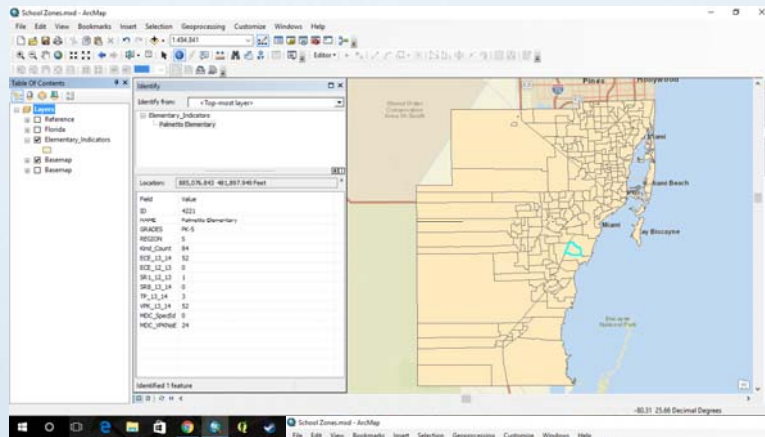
School Zones.mxd - ArcMap

File Edit View Bookmarks Insert Selection Geoprocessing Customize Windows Help

1:494,341

Editor▾

Table Of Contents

Layers
Reference
Florida
Elementary_Indicators
Basemap
Basemap

Identify

Identify from: <Top-most layer>

Elementary_Indicators
Palmetto Elementary

Location: 885,076.842 481,897.948 Feet

| Field | Value |
|---|---|
| ID | 4221 |
| NAME | Palmetto Elementary |
| GRADES | PK-5 |
| REGION | 5 |
| Kind_Count | 84 |
| ECE_13_14 | 52 |
| ECE_12_13 | 0 |
| SR1_12_13 | 1 |
| SRB_13_14 | 0 |
| TP_13_14 | 3 |
| VPK_13_14 | 52 |
| MDC_SpecEd | 0 |
| MDC_VPKNoE | 24 |

Identified 1 feature

Pines
Hollywood
Miami
Miami Beach
Miami
Key Biscayne

-80.31 25.66 Decimal Degrees

School Zones.mxd - ArcMap

File Edit View Bookmarks Insert Selection Geoprocessing Customize Windows Help